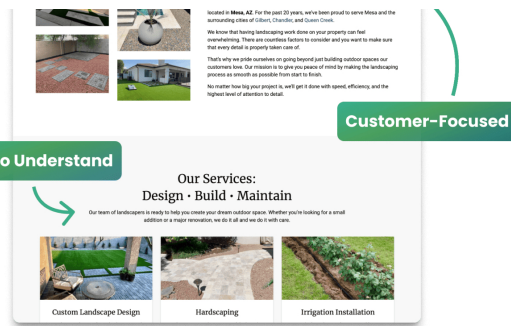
located in Mesa, AZ. For the past 20 years, we've been proud to serve Mesa and the surrounding cities of Gilbert, Chandler, and Queen Creek.

We know that having landscaping work done on your property can feel overwhelming. There are countless factors to consider and you want to make sure that every detail is properly taken care of.

That's why we pride ourselves on going beyond just building outdoor spaces our customers love. Our mission is to give you peace of mind by making the landscaping process as smooth as possible from start to finish.

No matter how big your project is, we'll get it done with speed, efficiency, and the highest level of attention to detail.

Customer-Focused

o Understand

Our Services:
Design · Build · Maintain

Our team of landscapers is ready to help you create your dream outdoor space. Whether you're looking for a small addition or a major renovation, we do it all and we do it with care.

Custom Landscape Design

Hardscaping

Irrigation Installation